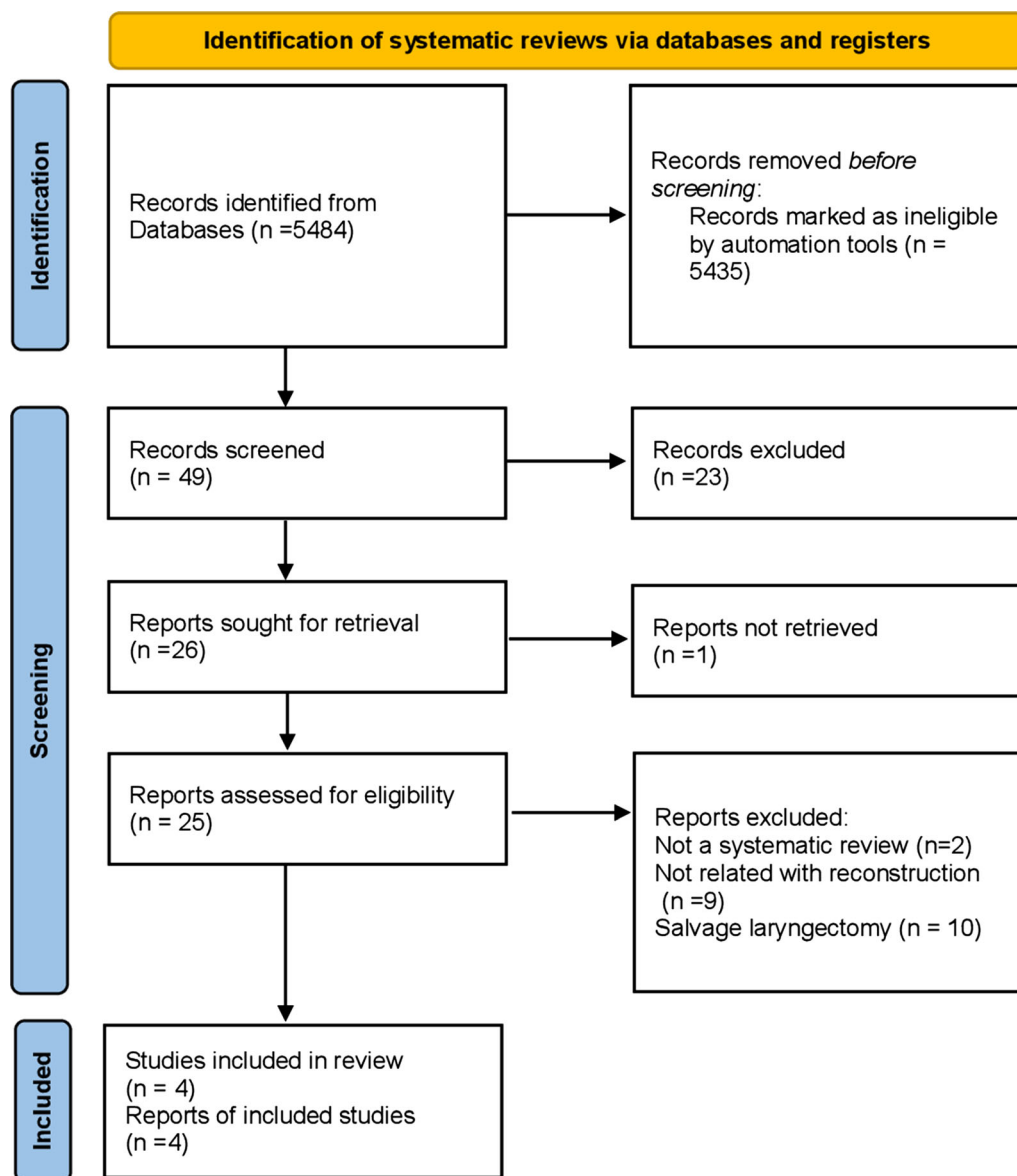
Identification of systematic reviews via databases and registers

Identification

Records identified from Databases (n =5484)

Records removed *before screening*:
Records marked as ineligible by automation tools (n = 5435)

Screening

Records screened (n = 49)

Records excluded (n =23)

Reports sought for retrieval (n =26)

Reports not retrieved (n =1)

Reports assessed for eligibility (n = 25)

Reports excluded:
Not a systematic review (n=2)
Not related with reconstruction (n =9)
Salvage laryngectomy (n = 10)

Included

Studies included in review (n = 4)
Reports of included studies (n =4)